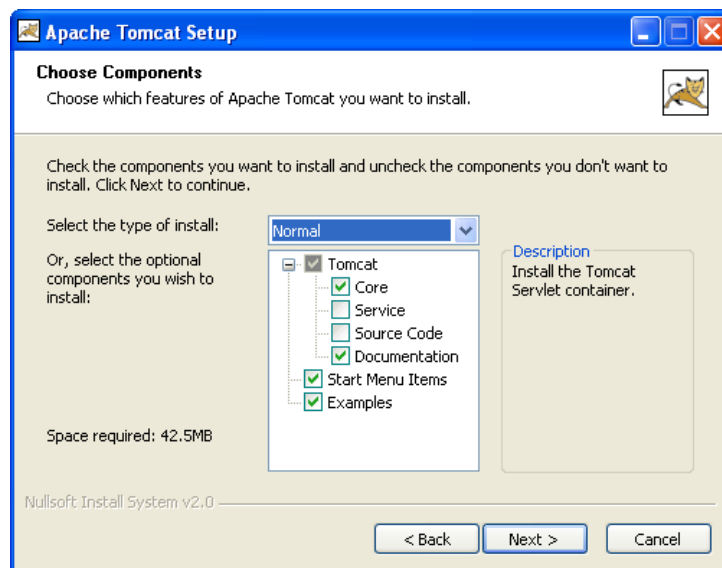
Apache Tomcat Setup

Choose Components
Choose which features of Apache Tomcat you want to install.

Check the components you want to install and uncheck the components you don't want to install. Click Next to continue.

Select the type of install:
Normal

Or, select the optional components you wish to install:

Tomcat
Core
Service
Source Code
Documentation
Start Menu Items
Examples

Description
Install the Tomcat Servlet container.

Space required: 42.5MB

Nullsoft Install System v2.0

< Back
Next >
Cancel